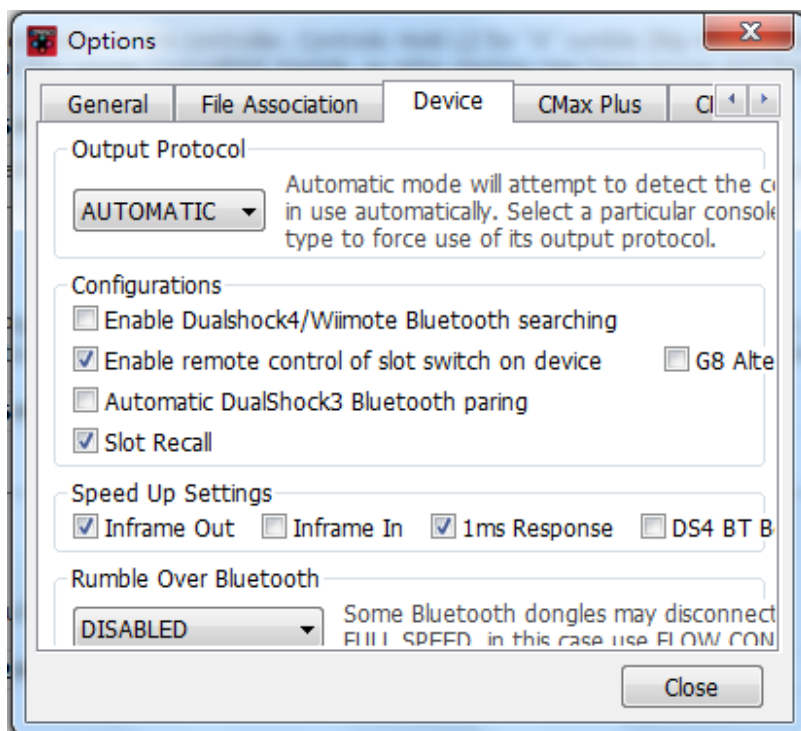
Options

X

General | File Association | Device | CMax Plus | Cl

Output Protocol

AUTOMATIC

Automatic mode will attempt to detect the c in use automatically. Select a particular console type to force use of its output protocol.

Configurations

Enable Dualshock4/Wiimote Bluetooth searching

Enable remote control of slot switch on device

G8 Alte

Automatic DualShock3 Bluetooth paring

Slot Recall

Speed Up Settings

Inframe Out

Inframe In

1ms Response

DS4 BT B

Rumble Over Bluetooth

DISABLED

Some Bluetooth dongles may disconnect FULL SPEED, in this case use FLOW CON

Close